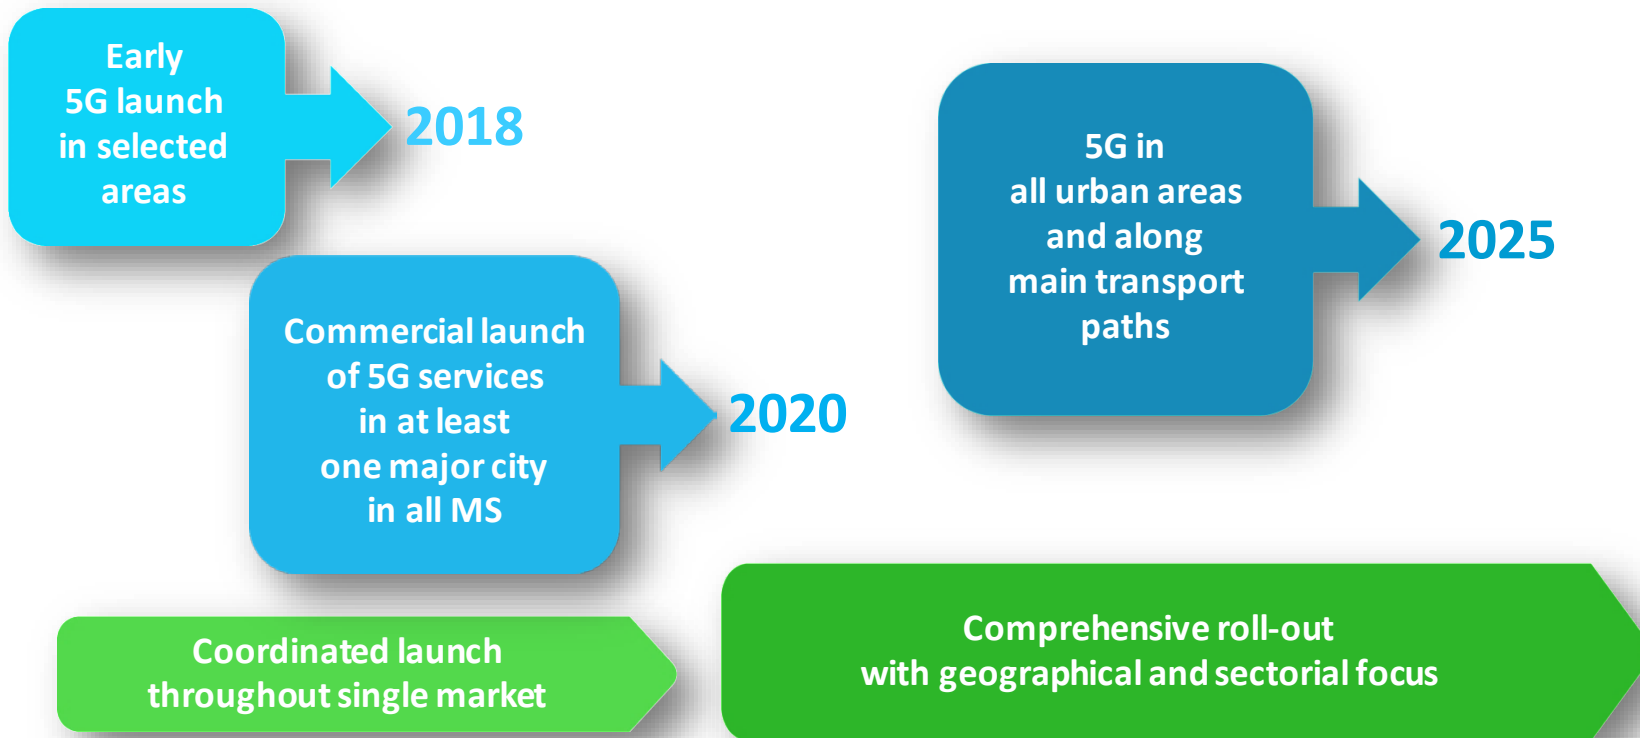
Early 5G launch in selected areas

2018

Commercial launch of 5G services in at least one major city in all MS

2020

5G in all urban areas and along main transport paths

2025

Coordinated launch throughout single market

Comprehensive roll-out with geographical and sectorial focus